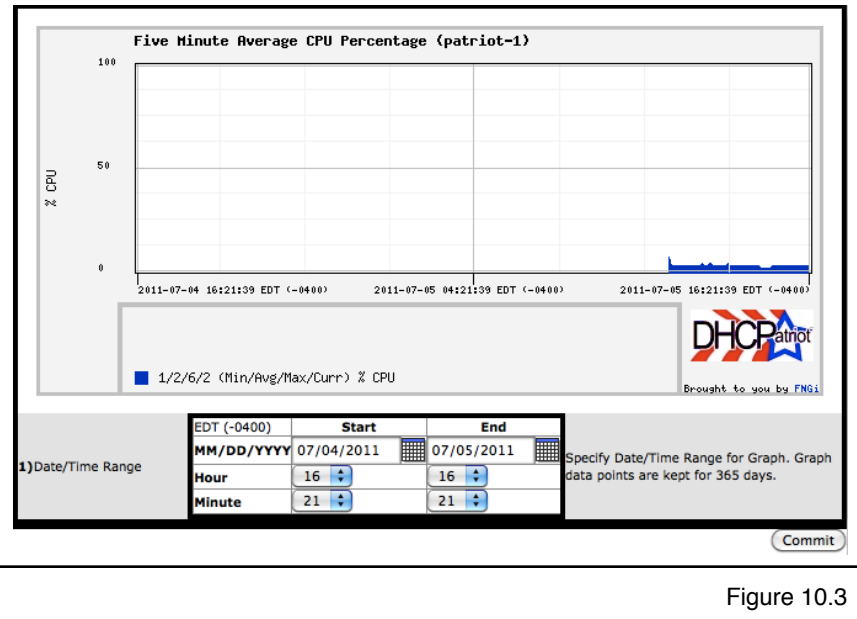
Five Minute Average CPU Percentage (patriot-1)

100

50

0

% CPU

2011-07-04 16:21:39 EDT (-0400)   2011-07-05 04:21:39 EDT (-0400)   2011-07-05 16:21:39 EDT (-0400)

1/2/6/2 (Min/Avg/Max/Curr) % CPU

DHCPatriot

Brought to you by FNGi

1) Date/Time Range

| EDT (-0400) | Start | End |
|---|---|---|
| MM/DD/YYYY | 07/04/2011 | 07/05/2011 |
| Hour | 16 | 16 |
| Minute | 21 | 21 |

Specify Date/Time Range for Graph. Graph data points are kept for 365 days.

Commit

Figure 10.3